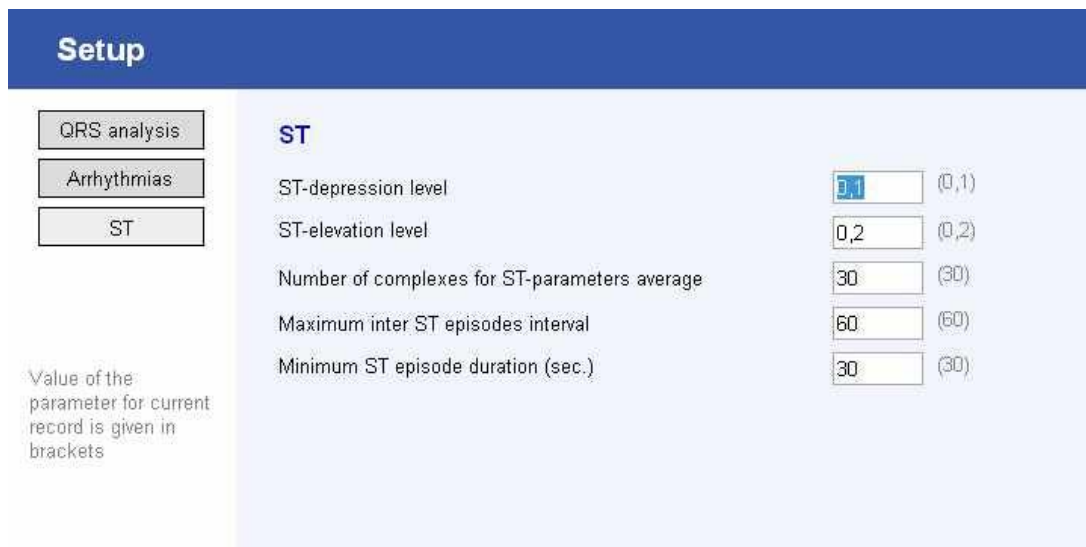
Setup

QRS analysis

Arrhythmias

ST

Value of the parameter for current record is given in brackets

ST

ST-depression level 0,1 (0,1)

ST-elevation level 0,2 (0,2)

Number of complexes for ST-parameters average 30 (30)

Maximum inter ST episodes interval 60 (60)

Minimum ST episode duration (sec.) 30 (30)